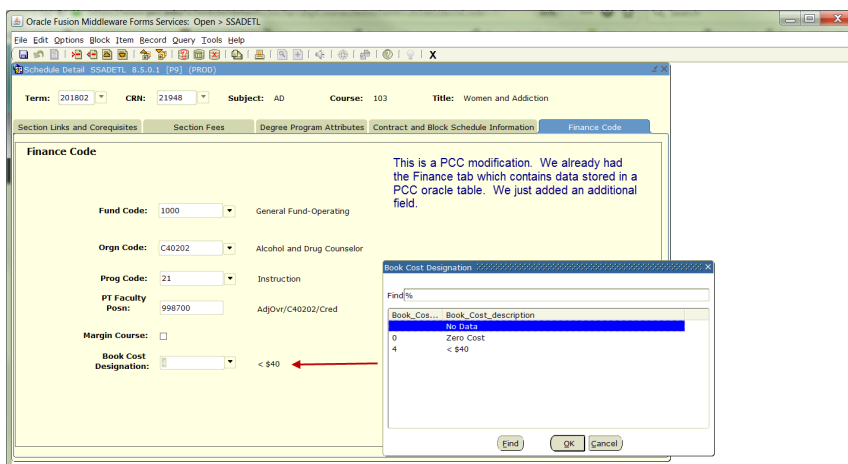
Oracle Fusion Middleware Forms Services: Open > SSADETL

File Edit Options Block Item Record Query Tools Help

X

Schedule Detail SSADETL 8.5.0.1 [P9] (PROD)

Term: 201802 CRN: 21948 Subject: AD Course: 103 Title: Women and Addiction

Section Links and Corequisites | Section Fees | Degree Program Attributes | Contract and Block Schedule Information | Finance Code

Finance Code

This is a PCC modification. We already had the Finance tab which contains data stored in a PCC oracle table. We just added an additional field.

Fund Code: 1000 General Fund-Operating

Orgn Code: C40202 Alcohol and Drug Counselor

Prog Code: 21 Instruction

PT Faculty Posn: 998700 AdjOvr/C40202/Cred

Margin Course:

Book Cost Designation: < $40

Book Cost Designation

Find %

| Book_Cos... | Book_Cost_description |
|---|---|
| | No Data |
| 0 | Zero Cost |
| 4 | < $40 |

Find OK Cancel